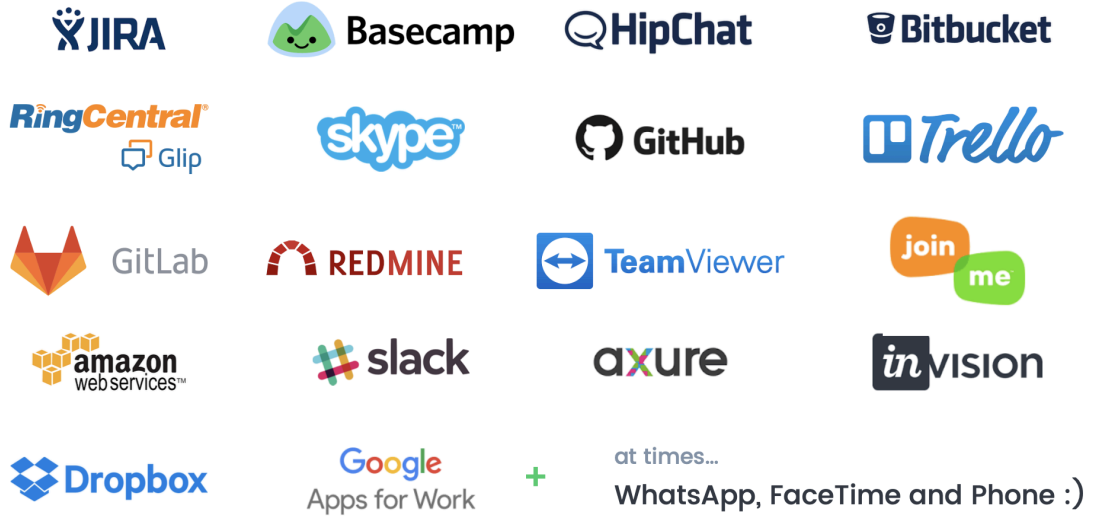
JIRA

Basecamp

HipChat

Bitbucket

RingCentral®
Glip

skype

GitHub

Trello

GitLab

REDMINE

TeamViewer

join
me

amazon
web services™

slack

axure

invision

Dropbox

Google
Apps for Work

+

at times...
WhatsApp, FaceTime and Phone :)